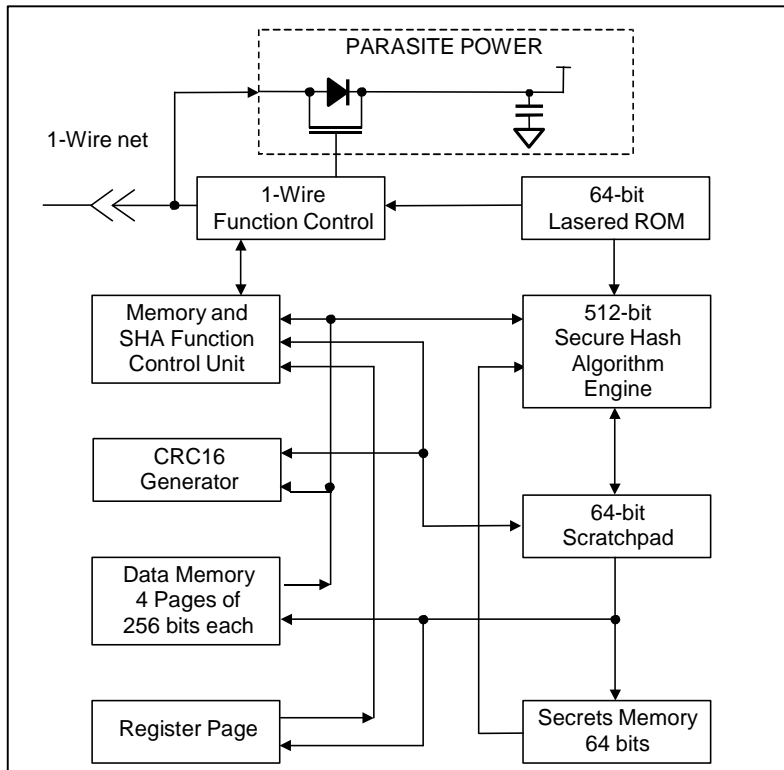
PARASITE POWER

1-Wire net

1-Wire
Function Control

64-bit
Lasered ROM

Memory and
SHA Function
Control Unit

512-bit
Secure Hash
Algorithm
Engine

CRC16
Generator

64-bit
Scratchpad

Data Memory
4 Pages of
256 bits each

Register Page

Secrets Memory
64 bits